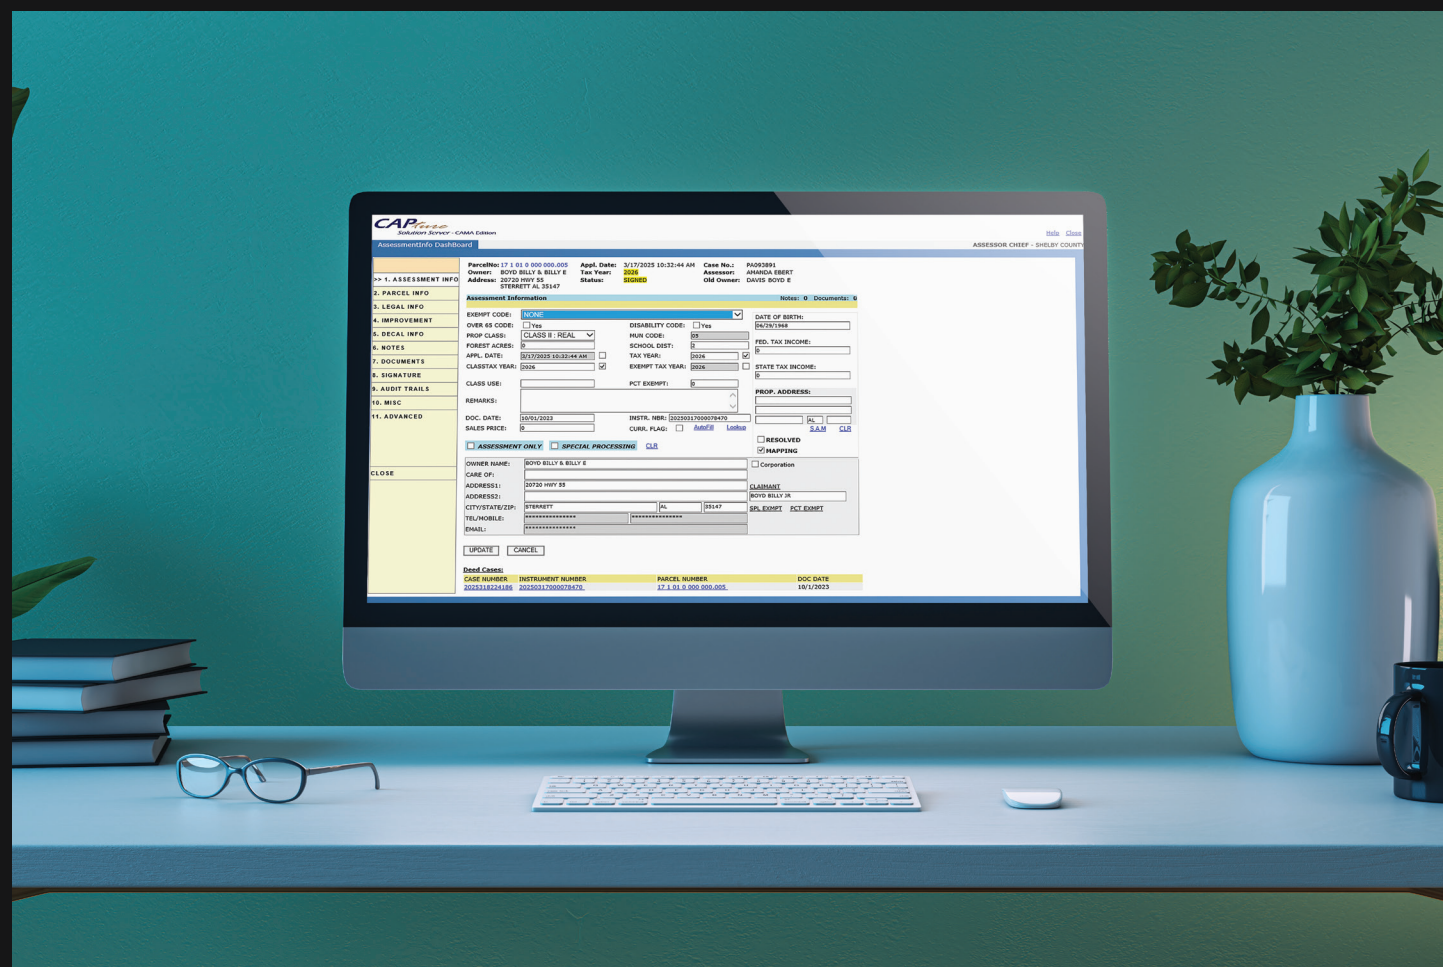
CAPTime
Solution Server - CAMA Edition

Help Close

AssessmentInfo Dashboard

ASSESSOR CHIEF - SHELBY COUNTY

>> 1. ASSESSMENT INFO
2. PARCEL INFO
3. LEGAL INFO
4. IMPROVEMENT
5. DECAL INFO
6. NOTES
7. DOCUMENTS
8. SIGNATURE
9. AUDIT TRAILS
10. MISC
11. ADVANCED

CLOSE

ParcelNo: 17 1 01 0 000 000.005
Owner: BOYD BILLY & BILLY E
Address: 20720 HWY 55
STERRETT AL 35147

Appl. Date: 3/17/2025 10:32:44 AM
Tax Year: 2026
Status: SIGNED

Case No.: PA093891
Assessor: AMANDA EBERT
Old Owner: DAVIS BOYD E

Assessment Information
Notes: 0 Documents: 0

EXEMPT CODE: NONE
OVER 65 CODE: Yes
DISABILITY CODE: Yes
PROP CLASS: CLASS II : REAL
MUN CODE: 05
FOREST ACRES: 0
SCHOOL DIST: 0
APPL. DATE: 3/17/2025 10:32:44 AM
TAX YEAR: 2026
CLASSTAX YEAR: 2026
EXEMPT TAX YEAR: 2026
CLASS USE:
PCT EXEMPT: 0
REMARKS:
DOC. DATE: 10/01/2023
INSTR. NBR: 20250317000078470
SALES PRICE: 0
CURR. FLAG:
AutoFill
Lookup

DATE OF BIRTH: 06/29/1968
FED. TAX INCOME: 0
STATE TAX INCOME: 0
PROP. ADDRESS:
AL
S.A.M
CLR
RESOLVED
MAPPING

ASSESSMENT ONLY
SPECIAL PROCESSING
CLR

OWNER NAME: BOYD BILLY & BILLY E
CARE OF:
ADDRESS1: 20720 HWY 55
ADDRESS2:
CITY/STATE/ZIP: STERRETT AL 35147
TEL/MOBILE: ************** **************
EMAIL: **************

Corporation
CLAIMANT
BOYD BILLY JR
SPL EXMPT
PCT EXMPT

UPDATE
CANCEL

Deed Cases:

| CASE NUMBER | INSTRUMENT NUMBER | PARCEL NUMBER | DOC DATE |
|---|---|---|---|
| 2025318224186 | 20250317000078470 | 17 1 01 0 000 000.005 | 10/1/2023 |